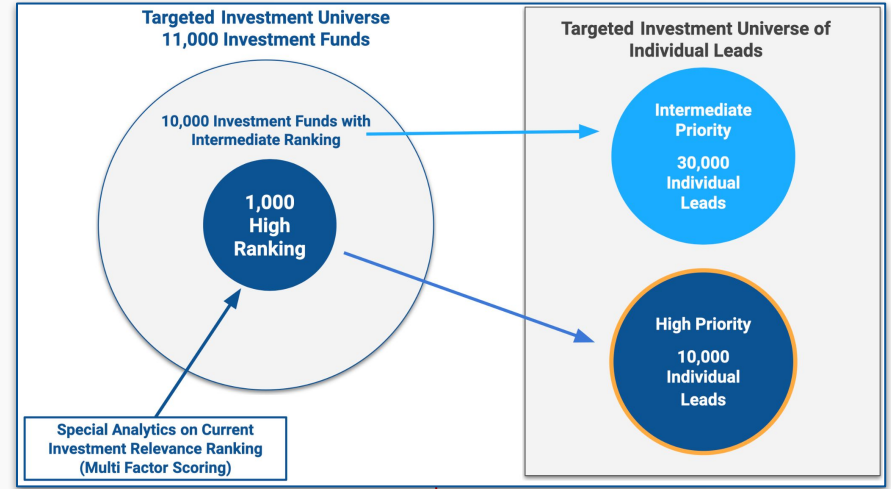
Targeted Investment Universe
11,000 Investment Funds

10,000 Investment Funds with Intermediate Ranking

1,000
High
Ranking

Special Analytics on Current Investment Relevance Ranking (Multi Factor Scoring)

Targeted Investment Universe of Individual Leads

Intermediate Priority

30,000
Individual
Leads

High Priority

10,000
Individual
Leads